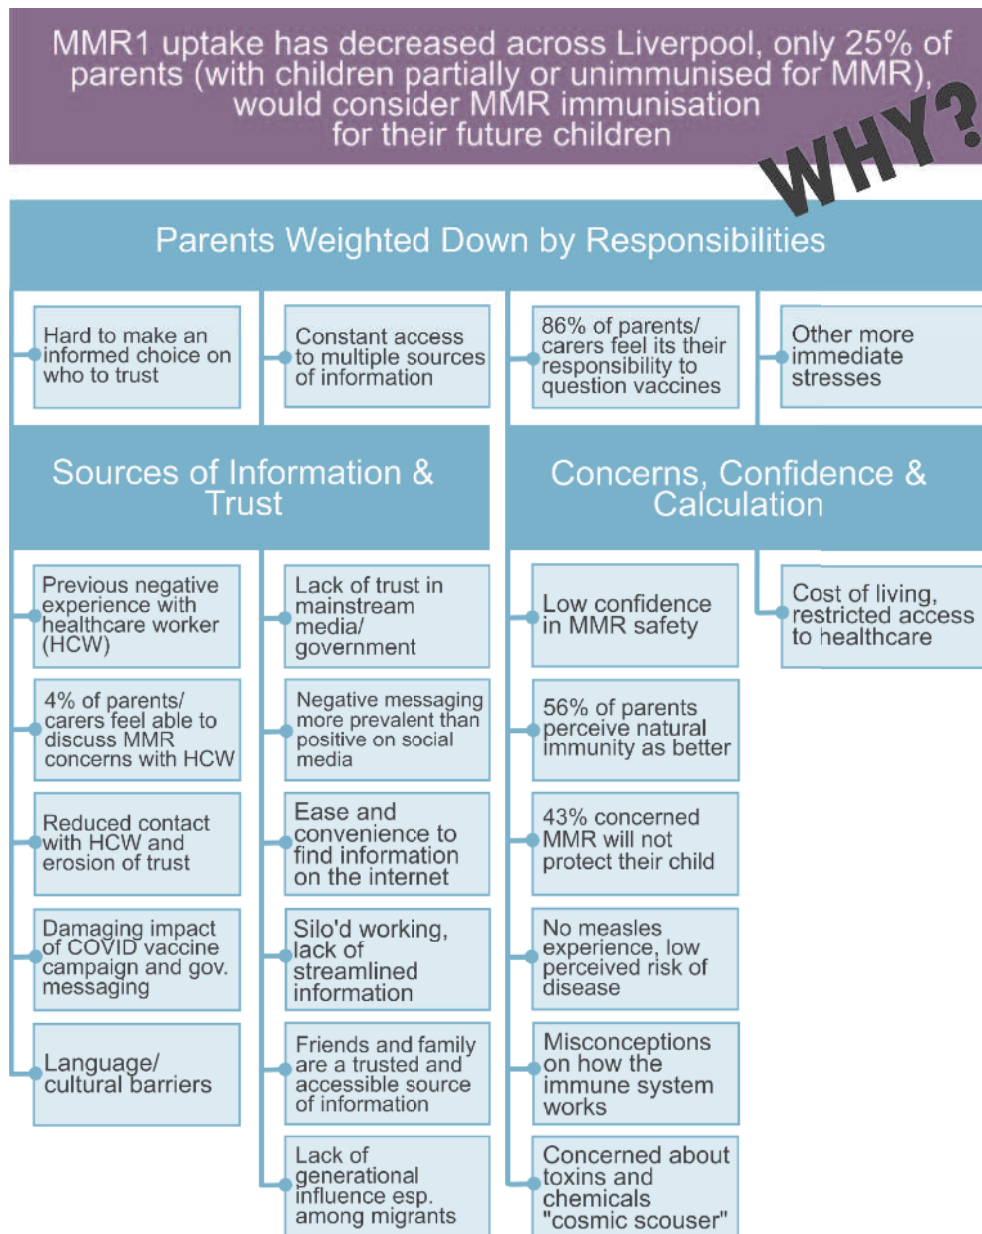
MMR1 uptake has decreased across Liverpool, only 25% of parents (with children partially or unimmunised for MMR), would consider MMR immunisation for their future children

WHY?

Parents Weighted Down by Responsibilities

Hard to make an informed choice on who to trust

Constant access to multiple sources of information

86% of parents/ carers feel its their responsibility to question vaccines

Other more immediate stresses

Sources of Information & Trust

Previous negative experience with healthcare worker (HCW)

4% of parents/ carers feel able to discuss MMR concerns with HCW

Reduced contact with HCW and erosion of trust

Damaging impact of COVID vaccine campaign and gov. messaging

Language/ cultural barriers

Lack of trust in mainstream media/ government

Negative messaging more prevalent than positive on social media

Ease and convenience to find information on the internet

Silo'd working, lack of streamlined information

Friends and family are a trusted and accessible source of information

Lack of generational influence esp. among migrants

Concerns, Confidence & Calculation

Low confidence in MMR safety

56% of parents perceive natural immunity as better

43% concerned MMR will not protect their child

No measles experience, low perceived risk of disease

Misconceptions on how the immune system works

Concerned about toxins and chemicals "cosmic scouser"

Cost of living, restricted access to healthcare